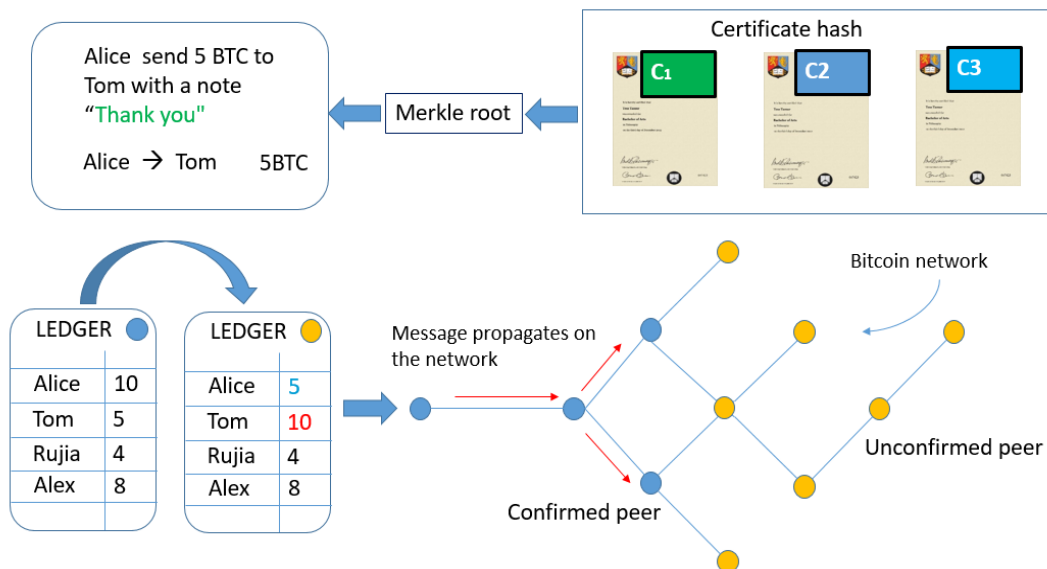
Alice send 5 BTC to Tom with a note "Thank you"

Alice → Tom 5BTC

Merkle root

Certificate hash

C1

C2

C3

LEDGER

| Alice | 10 |
|---|---|
| Tom | 5 |
| Rujia | 4 |
| Alex | 8 |
| | |

LEDGER

| Alice | 5 |
|---|---|
| Tom | 10 |
| Rujia | 4 |
| Alex | 8 |
| | |

Message propagates on the network

Bitcoin network

Unconfirmed peer

Confirmed peer